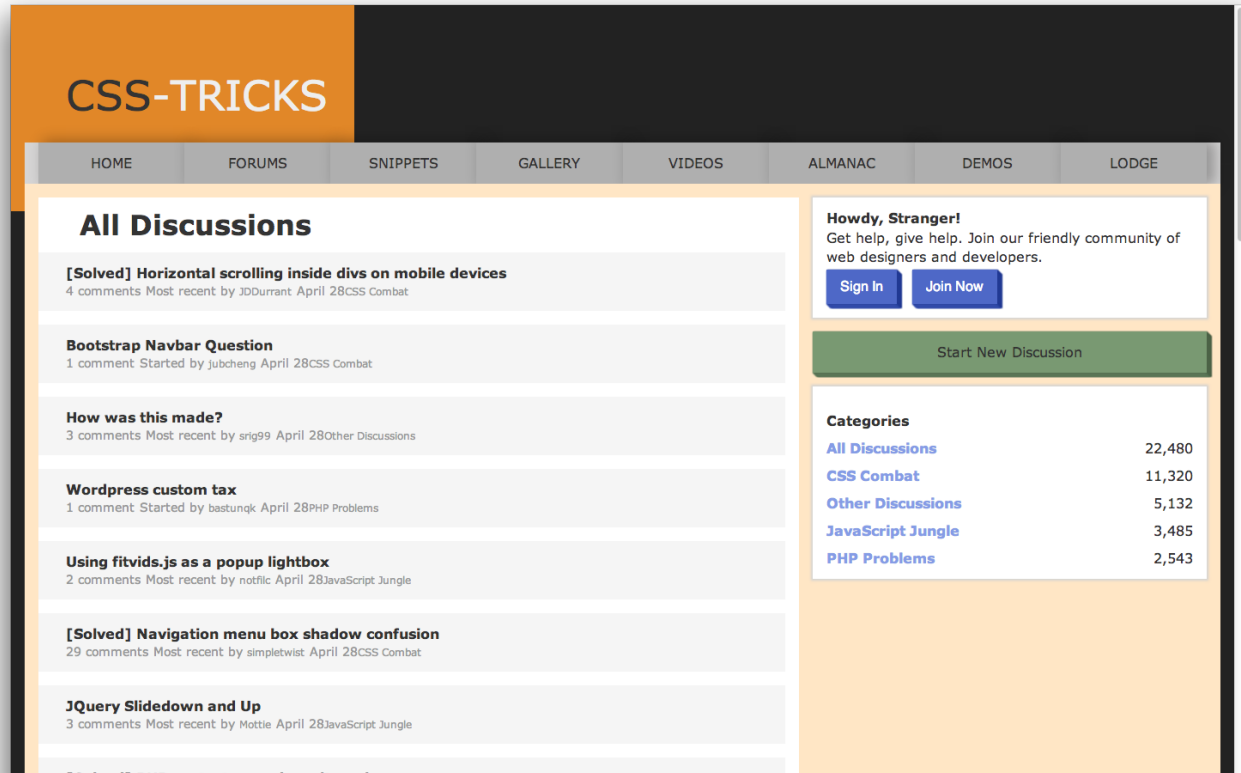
CSS-TRICKS

HOME FORUMS SNIPPETS GALLERY VIDEOS ALMANAC DEMOS LODGE

All Discussions

[Solved] Horizontal scrolling inside divs on mobile devices
4 comments Most recent by JDDurrant April 28CSS Combat

Bootstrap Navbar Question
1 comment Started by jubcheng April 28CSS Combat

How was this made?
3 comments Most recent by srig99 April 28Other Discussions

Wordpress custom tax
1 comment Started by bastunqk April 28PHP Problems

Using fitvids.js as a popup lightbox
2 comments Most recent by notfilc April 28JavaScript Jungle

[Solved] Navigation menu box shadow confusion
29 comments Most recent by simpletwist April 28CSS Combat

JQuery Slidedown and Up
3 comments Most recent by Mottie April 28JavaScript Jungle

Howdy, Stranger!
Get help, give help. Join our friendly community of web designers and developers.

Sign In Join Now

Start New Discussion

Categories

| | |
|---|---|
| All Discussions | 22,480 |
| CSS Combat | 11,320 |
| Other Discussions | 5,132 |
| JavaScript Jungle | 3,485 |
| PHP Problems | 2,543 |